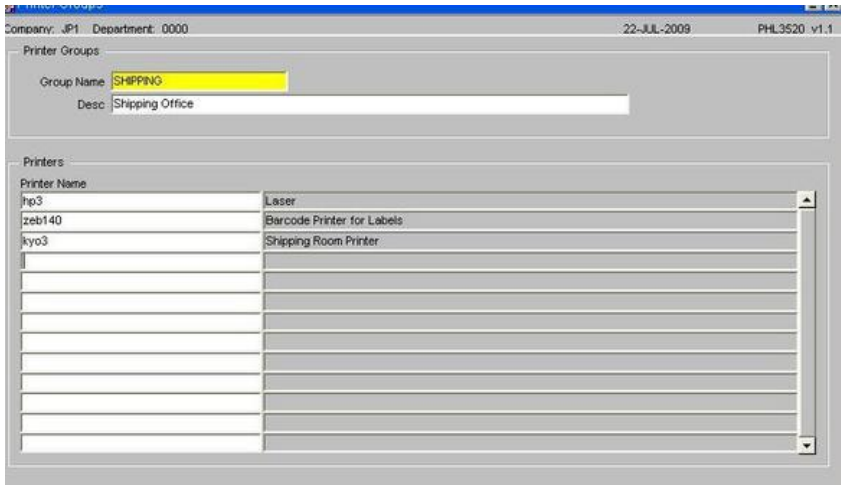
Printer Groups

Company: JP1 Department: 0000 22-JUL-2009 PHL3520 v1.1

Printer Groups

Group Name SHIPPING

Desc Shipping Office

Printers

Printer Name

| | |
|---|---|
| hp3 | Laser |
| zeb140 | Barcode Printer for Labels |
| kyo3 | Shipping Room Printer |